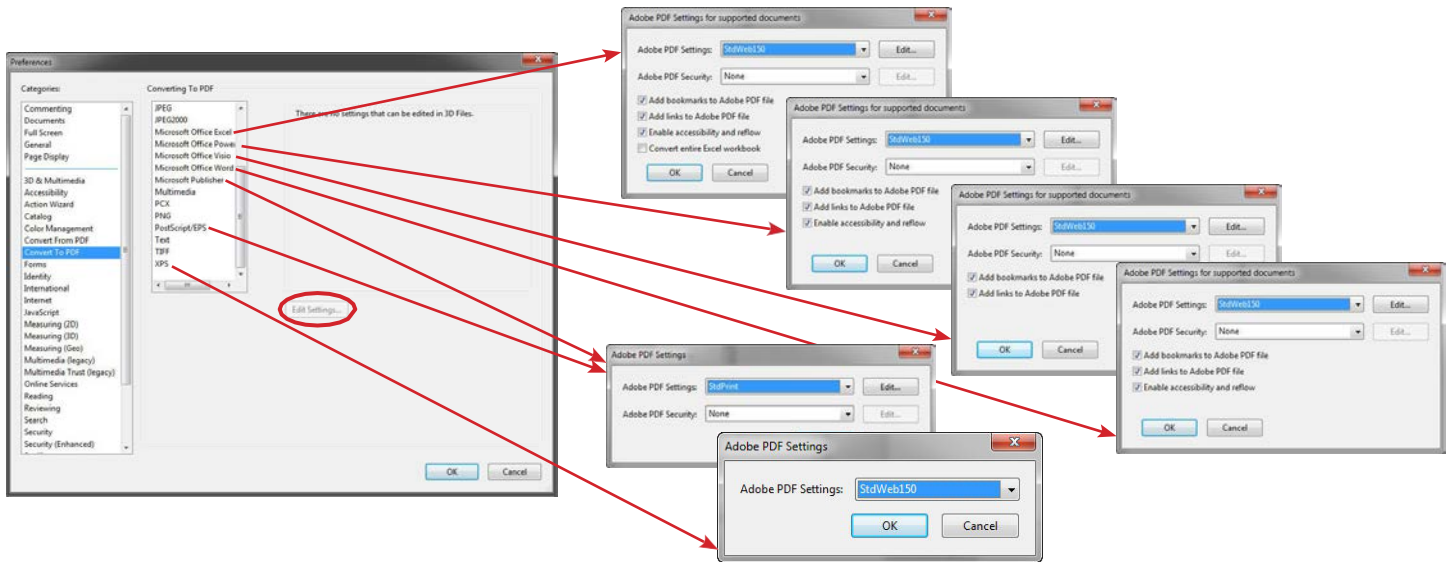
Preferences

Categories:

Commenting
Documents
Full Screen
General
Page Display

3D & Multimedia
Accessibility
Action Wizard
Catalog
Color Management
Convert From PDF
Convert To PDF
Forms
Identity
International
Internet
JavaScript
Measuring (2D)
Measuring (3D)
Measuring (Geo)
Multimedia (legacy)
Multimedia Trust (legacy)
Online Services
Reading
Reviewing
Search
Security
Security (Enhanced)

Converting To PDF

JPEG
JPEG2000
Microsoft Office Excel
Microsoft Office Powe
Microsoft Office Visio
Microsoft Office Word
Microsoft Publisher
Multimedia
PCX
PNG
PostScript/EPS
Text
TIFF
XPS

There are no settings that can be edited in 3D Files.

Edit Settings...

OK Cancel

Adobe PDF Settings for supported documents

Adobe PDF Settings: StdWeb150 Edit...

Adobe PDF Security: None Edit...

Add bookmarks to Adobe PDF file
Add links to Adobe PDF file
Enable accessibility and reflow
Convert entire Excel workbook

OK Cancel

Adobe PDF Settings for supported documents

Adobe PDF Settings: StdWeb150 Edit...

Adobe PDF Security: None Edit...

Add bookmarks to Adobe PDF file
Add links to Adobe PDF file
Enable accessibility and reflow

OK Cancel

Adobe PDF Settings for supported documents

Adobe PDF Settings: StdWeb150 Edit...

Adobe PDF Security: None Edit...

Add bookmarks to Adobe PDF file
Add links to Adobe PDF file

OK Cancel

Adobe PDF Settings for supported documents

Adobe PDF Settings: StdWeb150 Edit...

Adobe PDF Security: None Edit...

Add bookmarks to Adobe PDF file
Add links to Adobe PDF file
Enable accessibility and reflow

OK Cancel

Adobe PDF Settings

Adobe PDF Settings: StdPrint Edit...

Adobe PDF Security: None Edit...

Adobe PDF Settings

Adobe PDF Settings: StdWeb150

OK Cancel